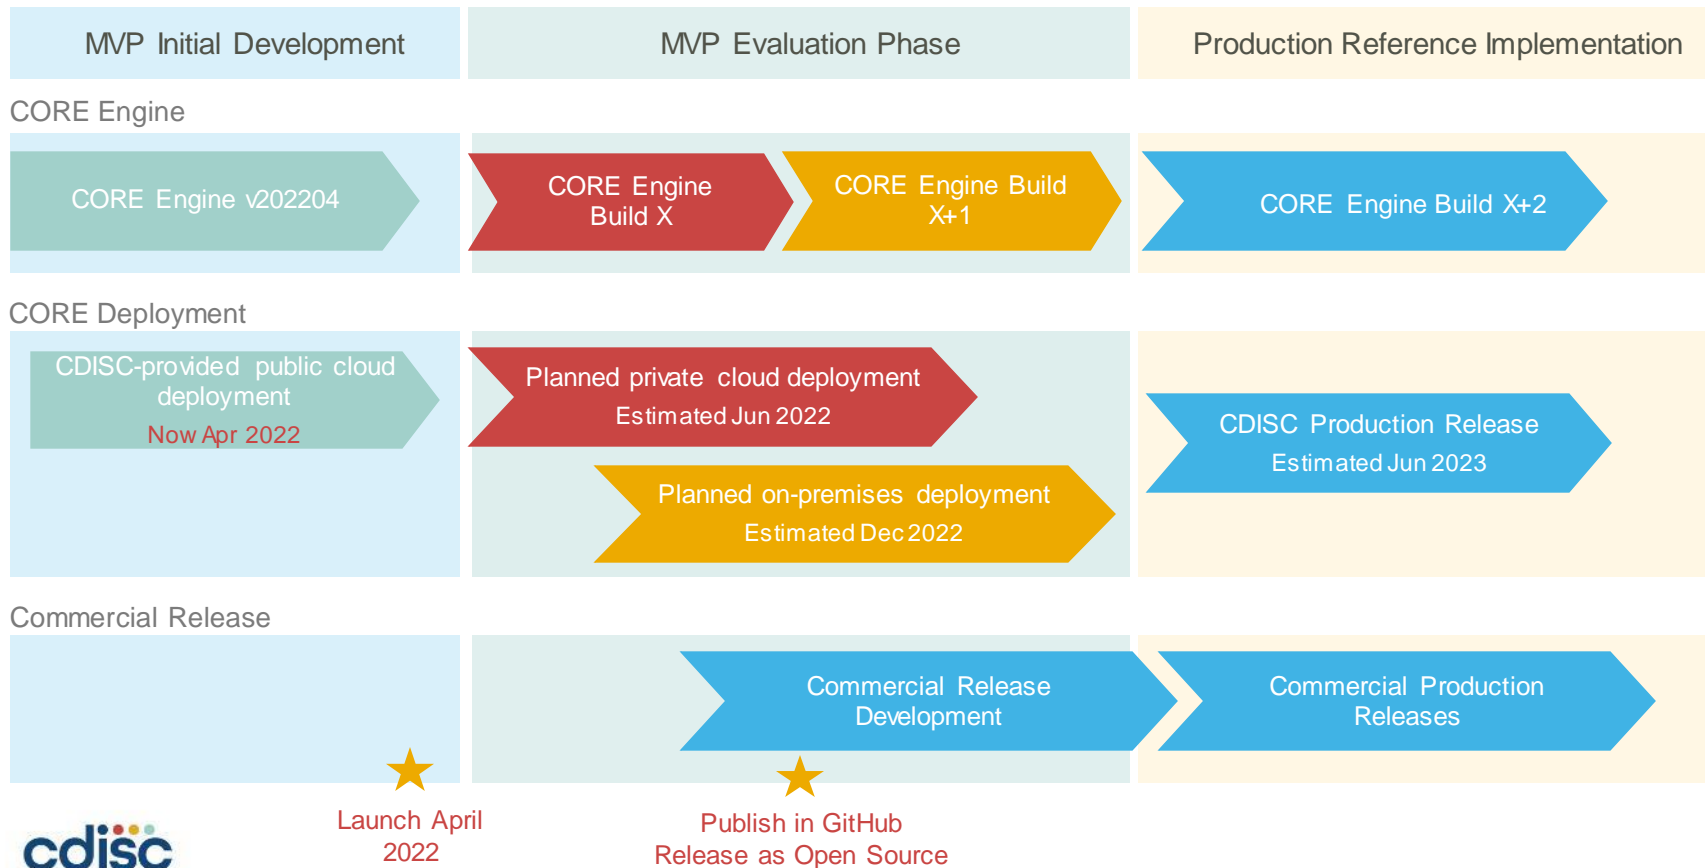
MVP Initial Development

MVP Evaluation Phase

Production Reference Implementation

CORE Engine

CORE Engine v202204

CORE Engine Build X

CORE Engine Build X+1

CORE Engine Build X+2

CORE Deployment

CDISC-provided public cloud deployment
Now Apr 2022

Planned private cloud deployment
Estimated Jun 2022

Planned on-premises deployment
Estimated Dec 2022

CDISC Production Release
Estimated Jun 2023

Commercial Release

Commercial Release Development

Commercial Production Releases

Launch April 2022

Publish in GitHub
Release as Open Source

cdisc